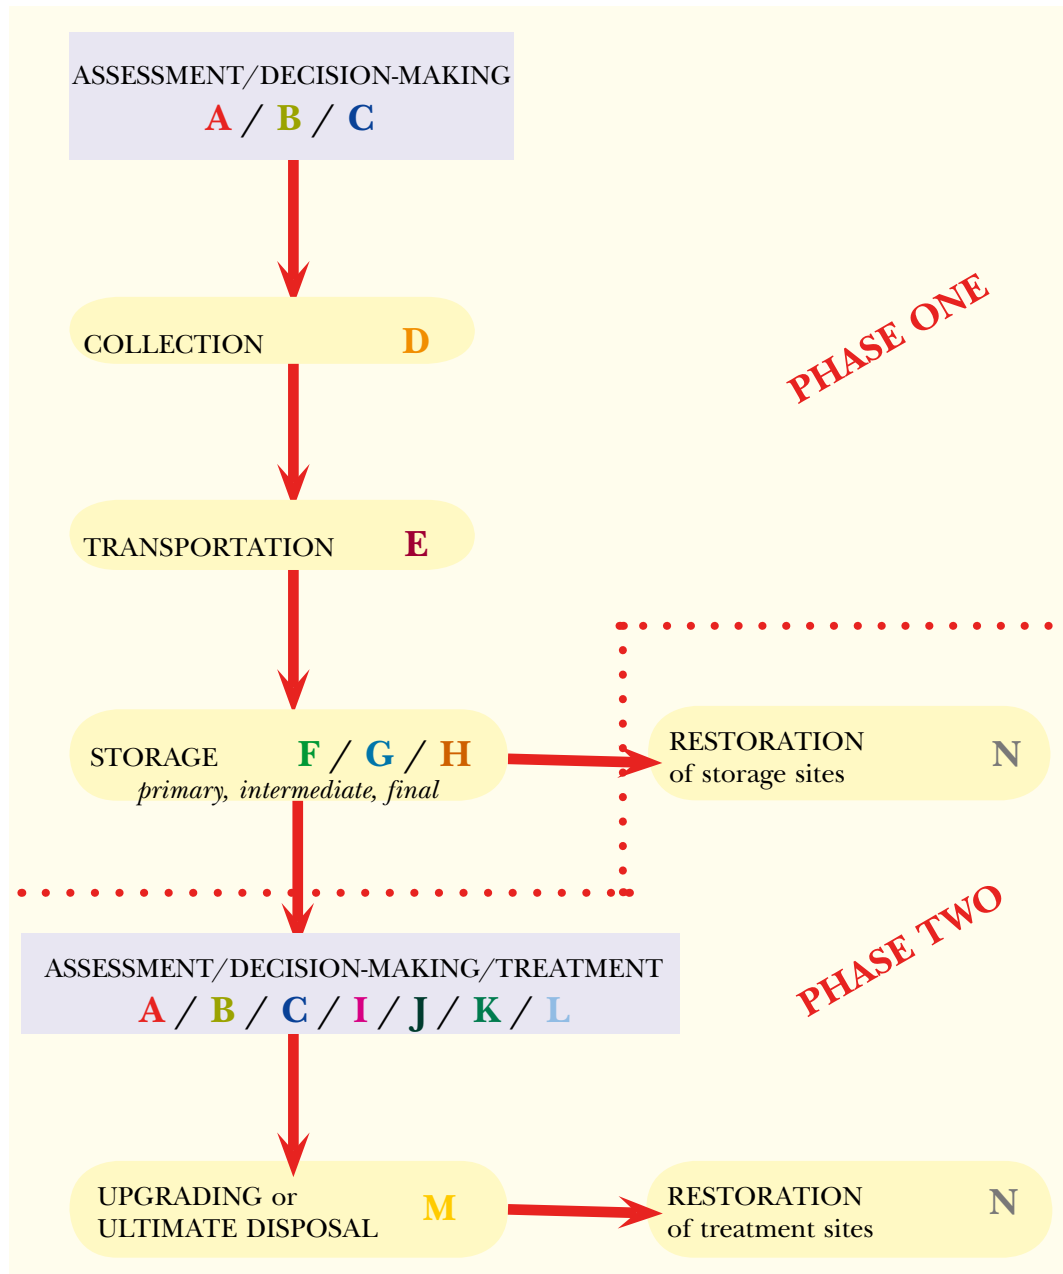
ASSESSMENT/DECISION-MAKING
A / B / C

COLLECTION D

PHASE ONE

TRANSPORTATION E

STORAGE F / G / H
primary, intermediate, final

RESTORATION of storage sites N

ASSESSMENT/DECISION-MAKING/TREATMENT
A / B / C / I / J / K / L

PHASE TWO

UPGRADING or ULTIMATE DISPOSAL M

RESTORATION of treatment sites N